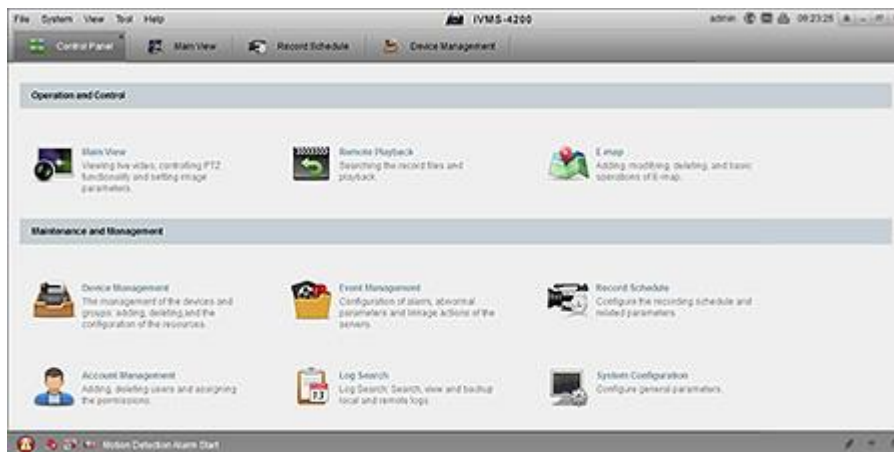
File System View Tool Help

iVMS-4200

admin 09:23:25

Control Panel | Main View | Record Schedule | Device Management

Operation and Control

Main View
Viewing live video, controlling PTZ functionality and setting image parameters.

Remote Playback
Searching the record files and playback.

E-map
Adding, modifying, deleting, and basic operations of E-map.

Maintenance and Management

Device Management
The management of the devices and groups: adding, deleting,and the configuration of the resources.

Event Management
Configuration of alarm, abnormal parameters and linkage actions of the servers.

Record Schedule
Configure the recording schedule and related parameters.

Account Management
Adding, deleting users and assigning the permissions.

Log Search
Log Search: Search, view and backup local and remote logs.

System Configuration
Configure general parameters.

Motion Detection Alarm Start